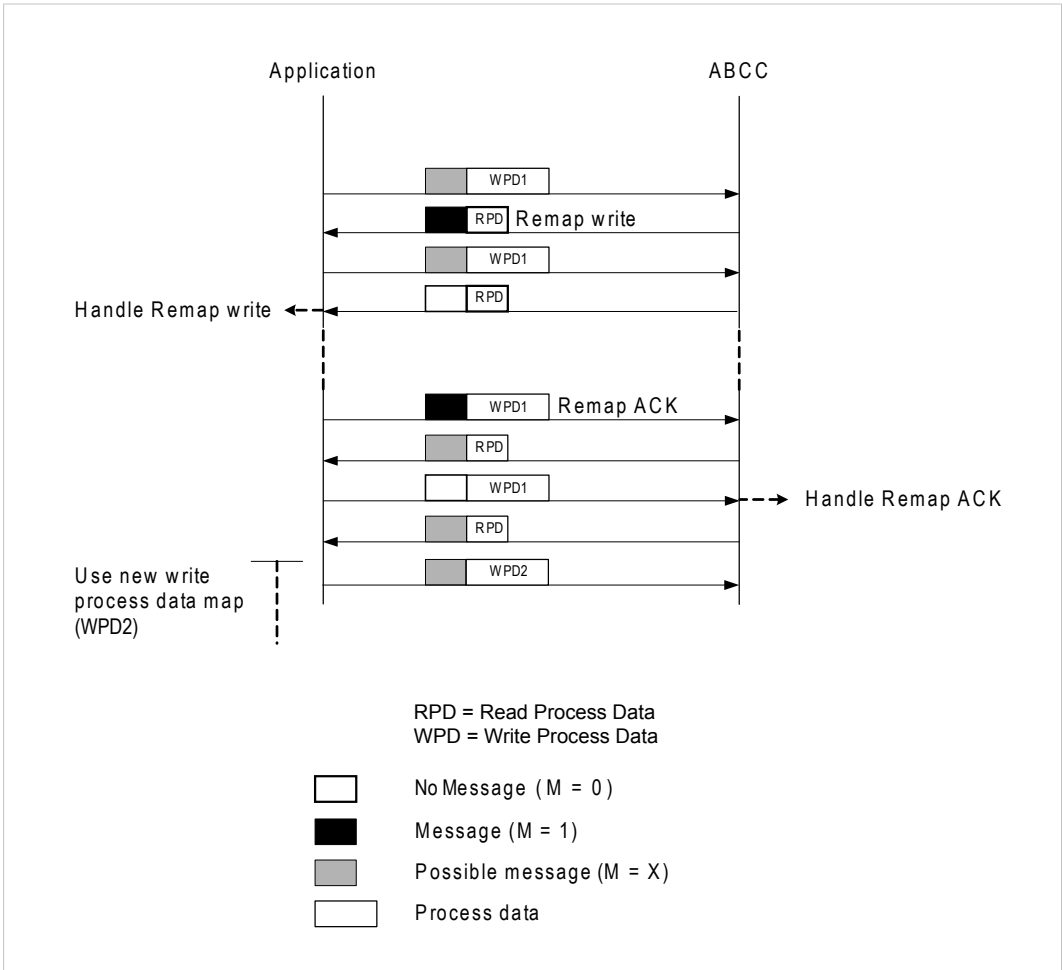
Application

ABCC

WPD1

RPD Remap write

WPD1

Handle Remap write

RPD

WPD1 Remap ACK

RPD

WPD1

Handle Remap ACK

RPD

Use new write process data map (WPD2)

WPD2

RPD = Read Process Data
WPD = Write Process Data

No Message ( M = 0 )

Message (M = 1)

Possible message (M = X)

Process data